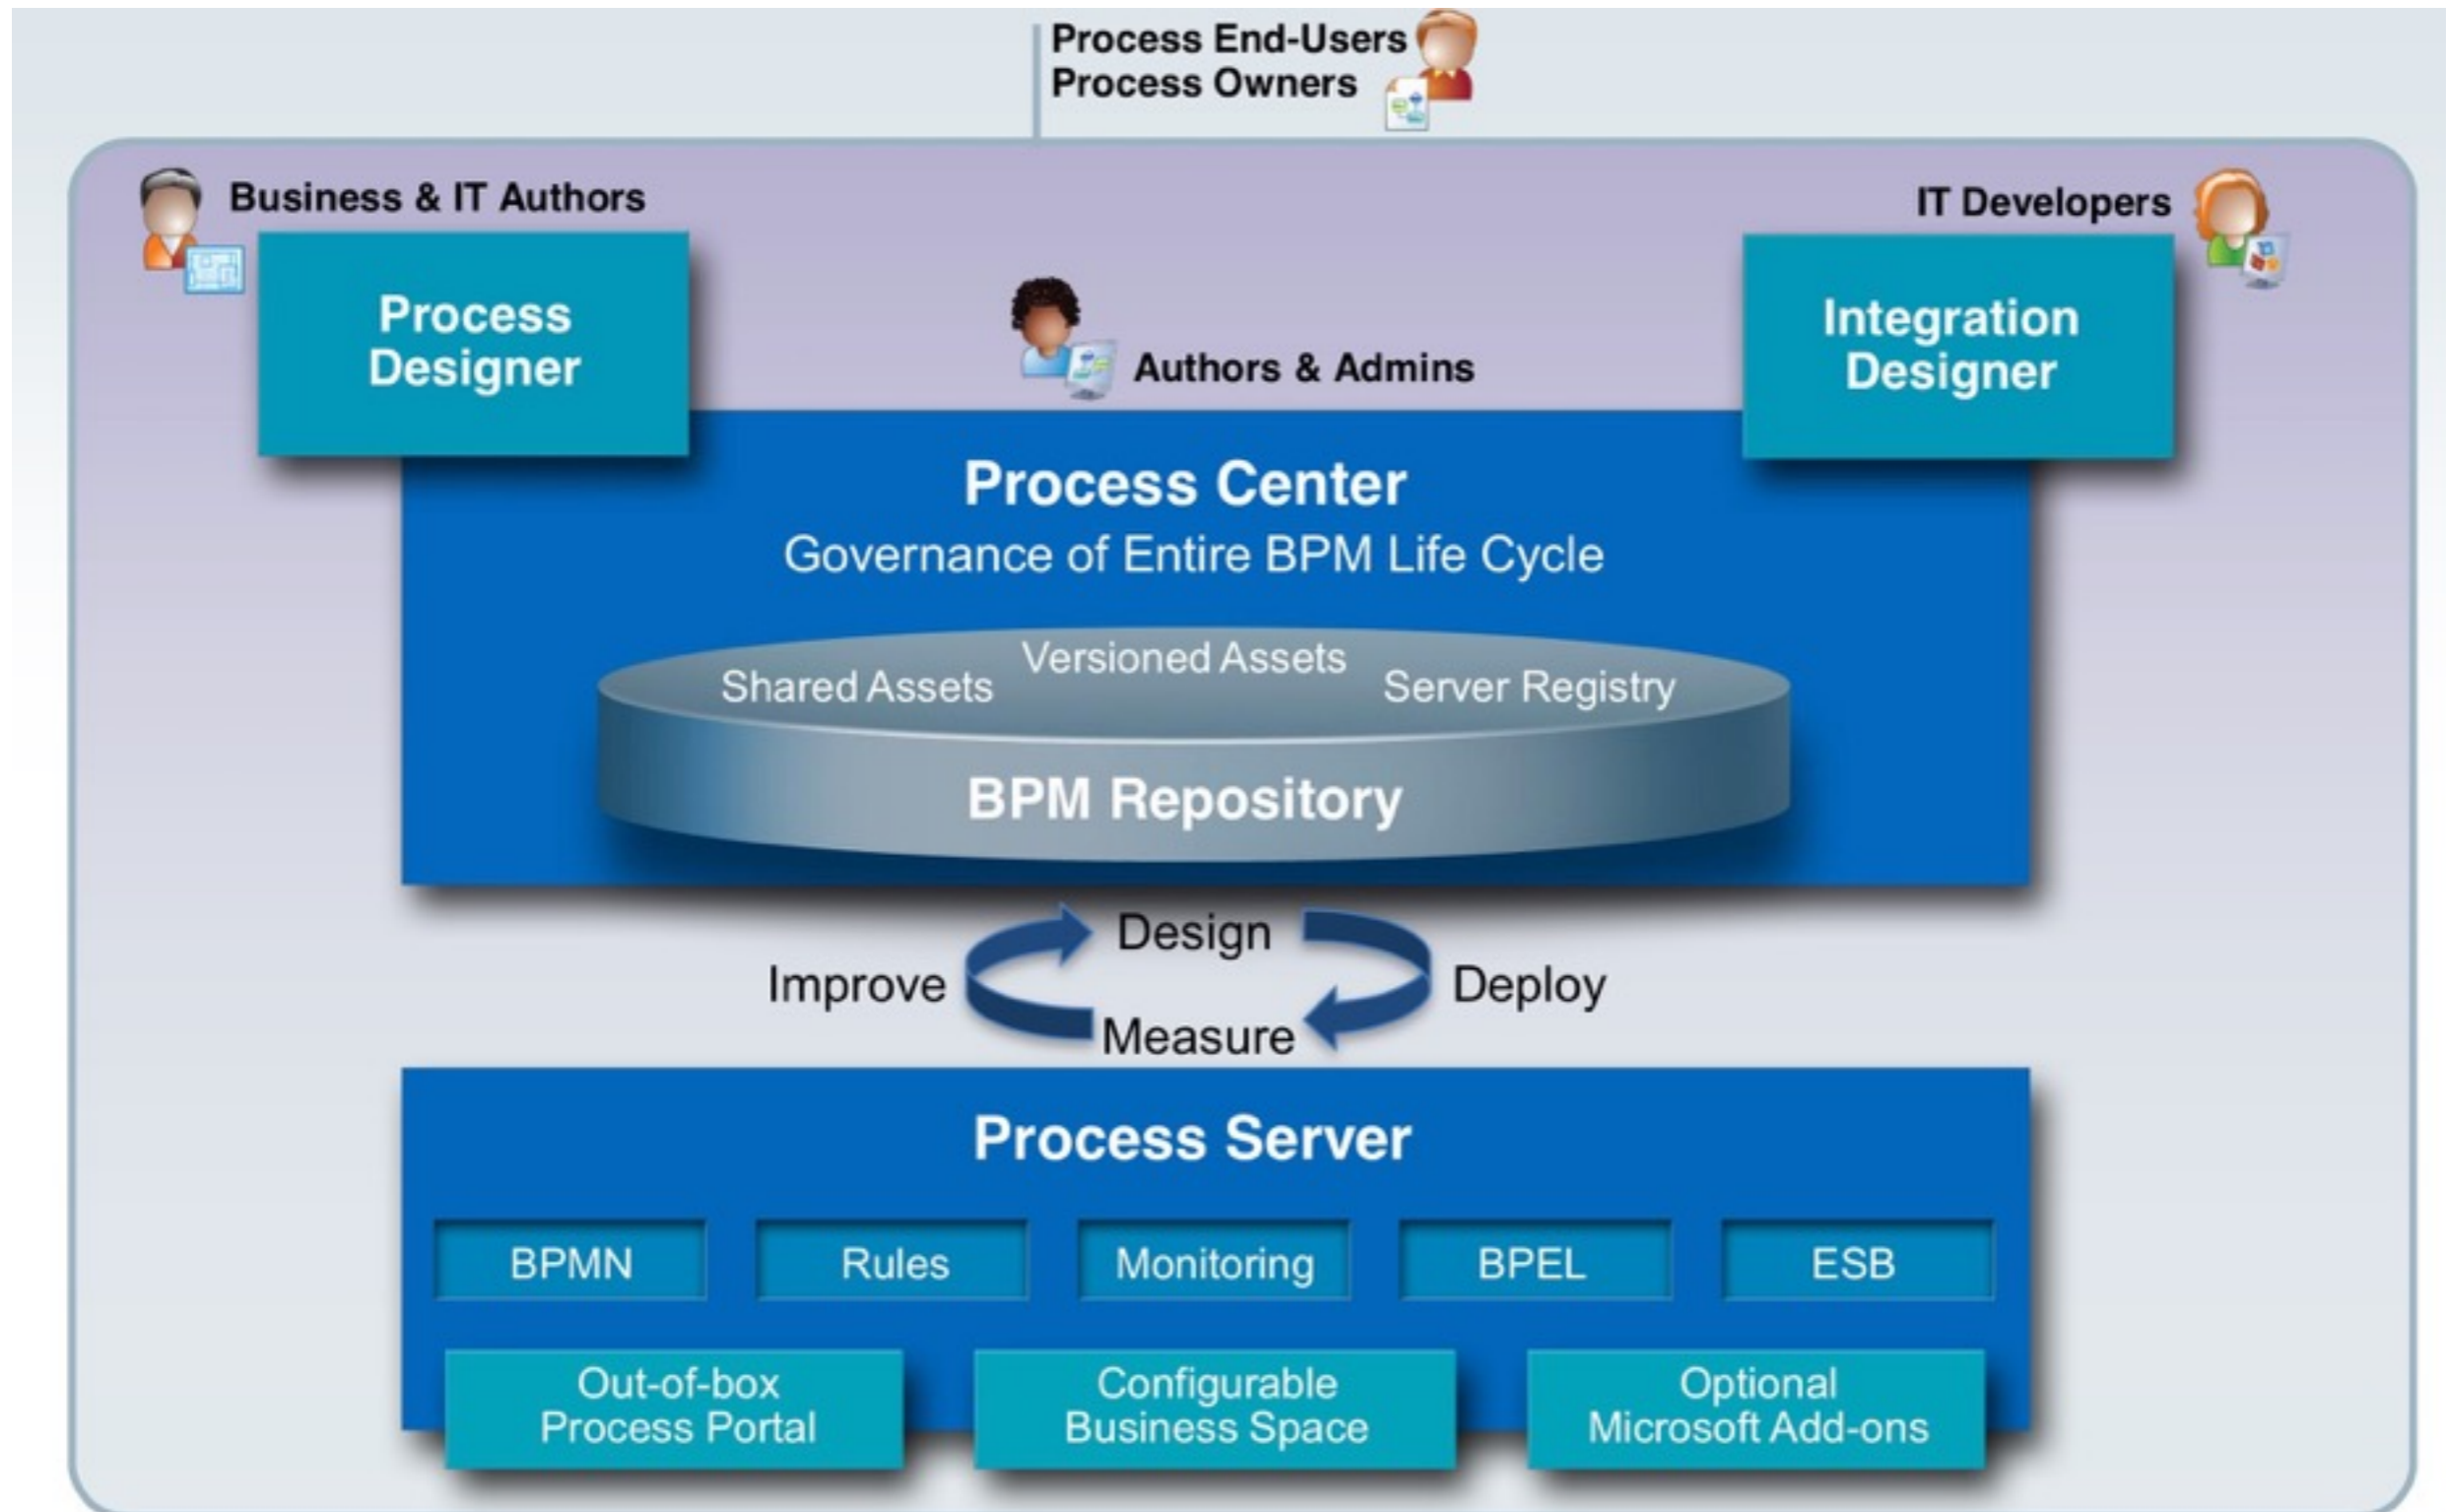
Process End-Users
Process Owners

Business & IT Authors

Process Designer

Authors & Admins

IT Developers

Integration Designer

Process Center
Governance of Entire BPM Life Cycle

Shared Assets
Versioned Assets
Server Registry

BPM Repository

Design
Improve
Deploy
Measure

Process Server

BPMN
Rules
Monitoring
BPEL
ESB

Out-of-box Process Portal
Configurable Business Space
Optional Microsoft Add-ons